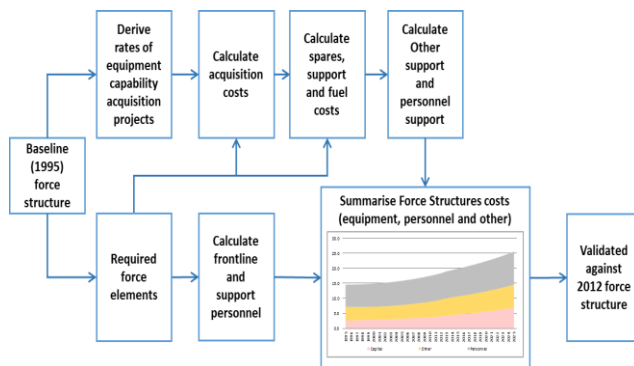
Baseline (1995) force structure

Derive rates of equipment capability acquisition projects

Calculate acquisition costs

Calculate spares, support and fuel costs

Calculate Other support and personnel support

Required force elements

Calculate frontline and support personnel

Summarise Force Structures costs (equipment, personnel and other)

25.0
20.0
15.0
10.0
5.0
0.0

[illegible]

Capital Other Personnel

Validated against 2012 force structure